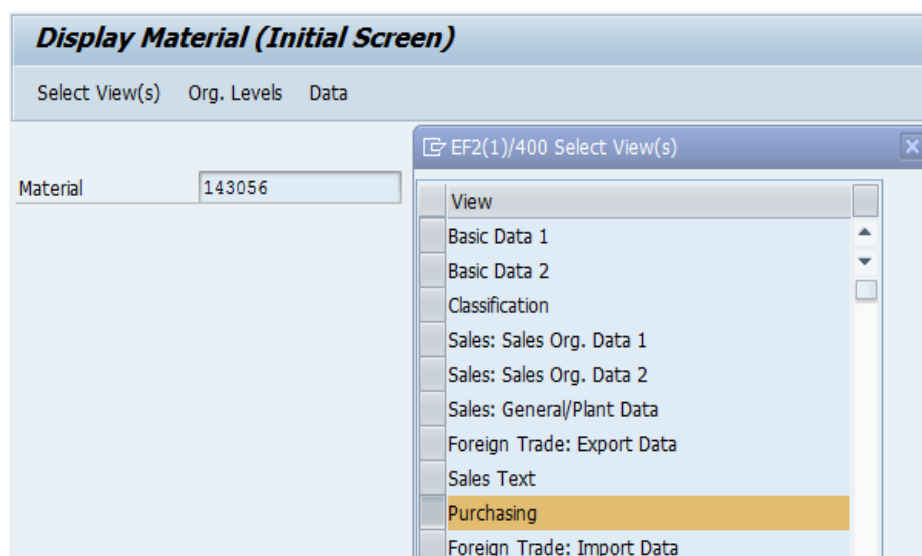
Display Material (Initial Screen)

Select View(s)   Org. Levels   Data

Material   143056

EF2(1)/400 Select View(s)

| View |
|---|
| Basic Data 1 |
| Basic Data 2 |
| Classification |
| Sales: Sales Org. Data 1 |
| Sales: Sales Org. Data 2 |
| Sales: General/Plant Data |
| Foreign Trade: Export Data |
| Sales Text |
| Purchasing |
| Foreign Trade: Import Data |